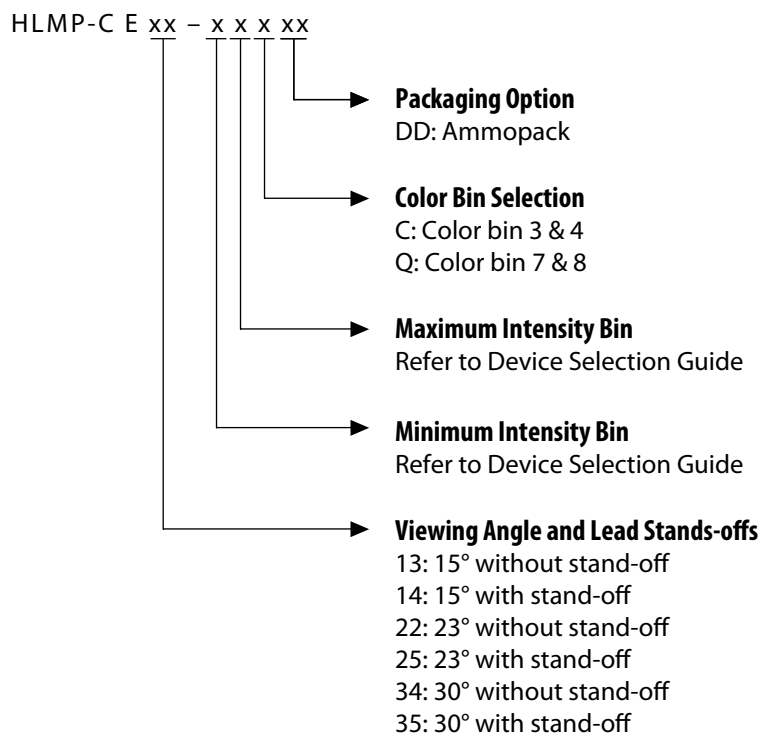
HLMP-C E xx – x x x xx

**Packaging Option**
DD: Ammopack

**Color Bin Selection**
C: Color bin 3 & 4
Q: Color bin 7 & 8

**Maximum Intensity Bin**
Refer to Device Selection Guide

**Minimum Intensity Bin**
Refer to Device Selection Guide

**Viewing Angle and Lead Stands-offs**
13: 15° without stand-off
14: 15° with stand-off
22: 23° without stand-off
25: 23° with stand-off
34: 30° without stand-off
35: 30° with stand-off